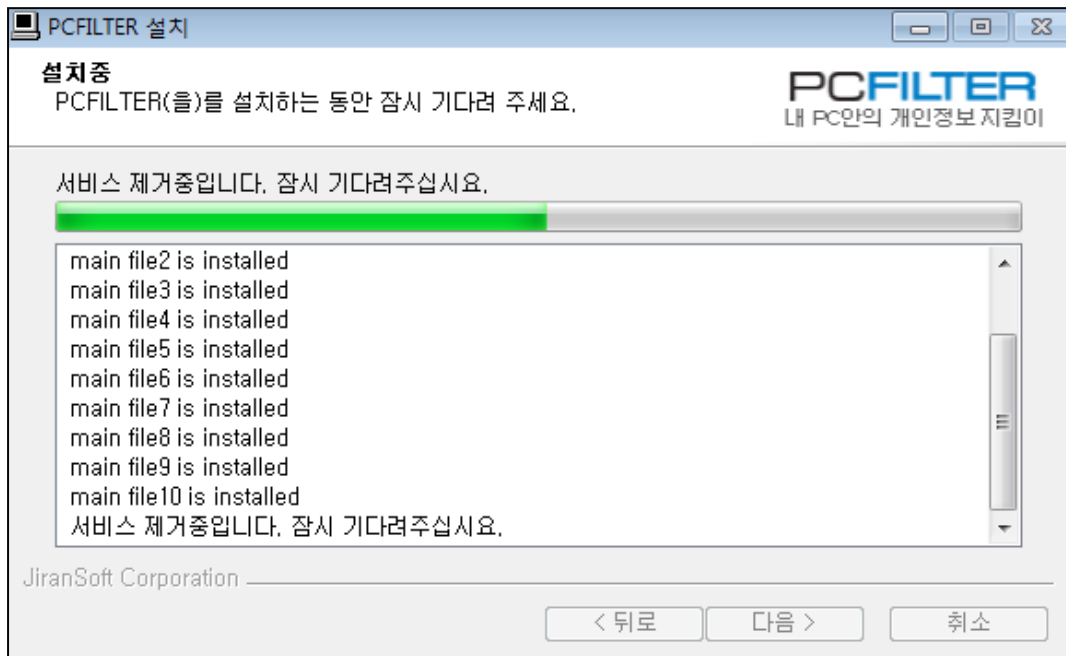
PCFILTER 설치

설치중
PCFILTER(을)를 설치하는 동안 잠시 기다려 주세요.

PCFILTER
내 PC안의 개인정보 지킴이

서비스 제거중입니다. 잠시 기다려주십시오.

main file2 is installed
main file3 is installed
main file4 is installed
main file5 is installed
main file6 is installed
main file7 is installed
main file8 is installed
main file9 is installed
main file10 is installed
서비스 제거중입니다. 잠시 기다려주십시오.

JiranSoft Corporation

< 뒤로
다음 >
취소